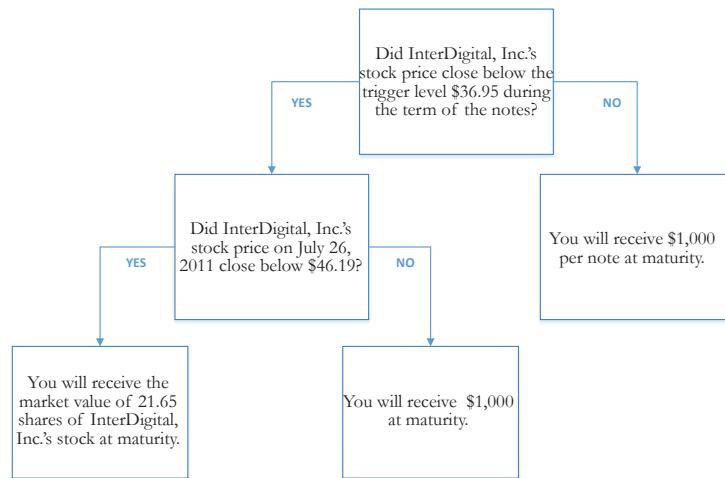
Did InterDigital, Inc.'s stock price close below the trigger level $36.95 during the term of the notes?

YES

NO

Did InterDigital, Inc.'s stock price on July 26, 2011 close below $46.19?

You will receive $1,000 per note at maturity.

YES

NO

You will receive the market value of 21.65 shares of InterDigital, Inc.'s stock at maturity.

You will receive $1,000 at maturity.